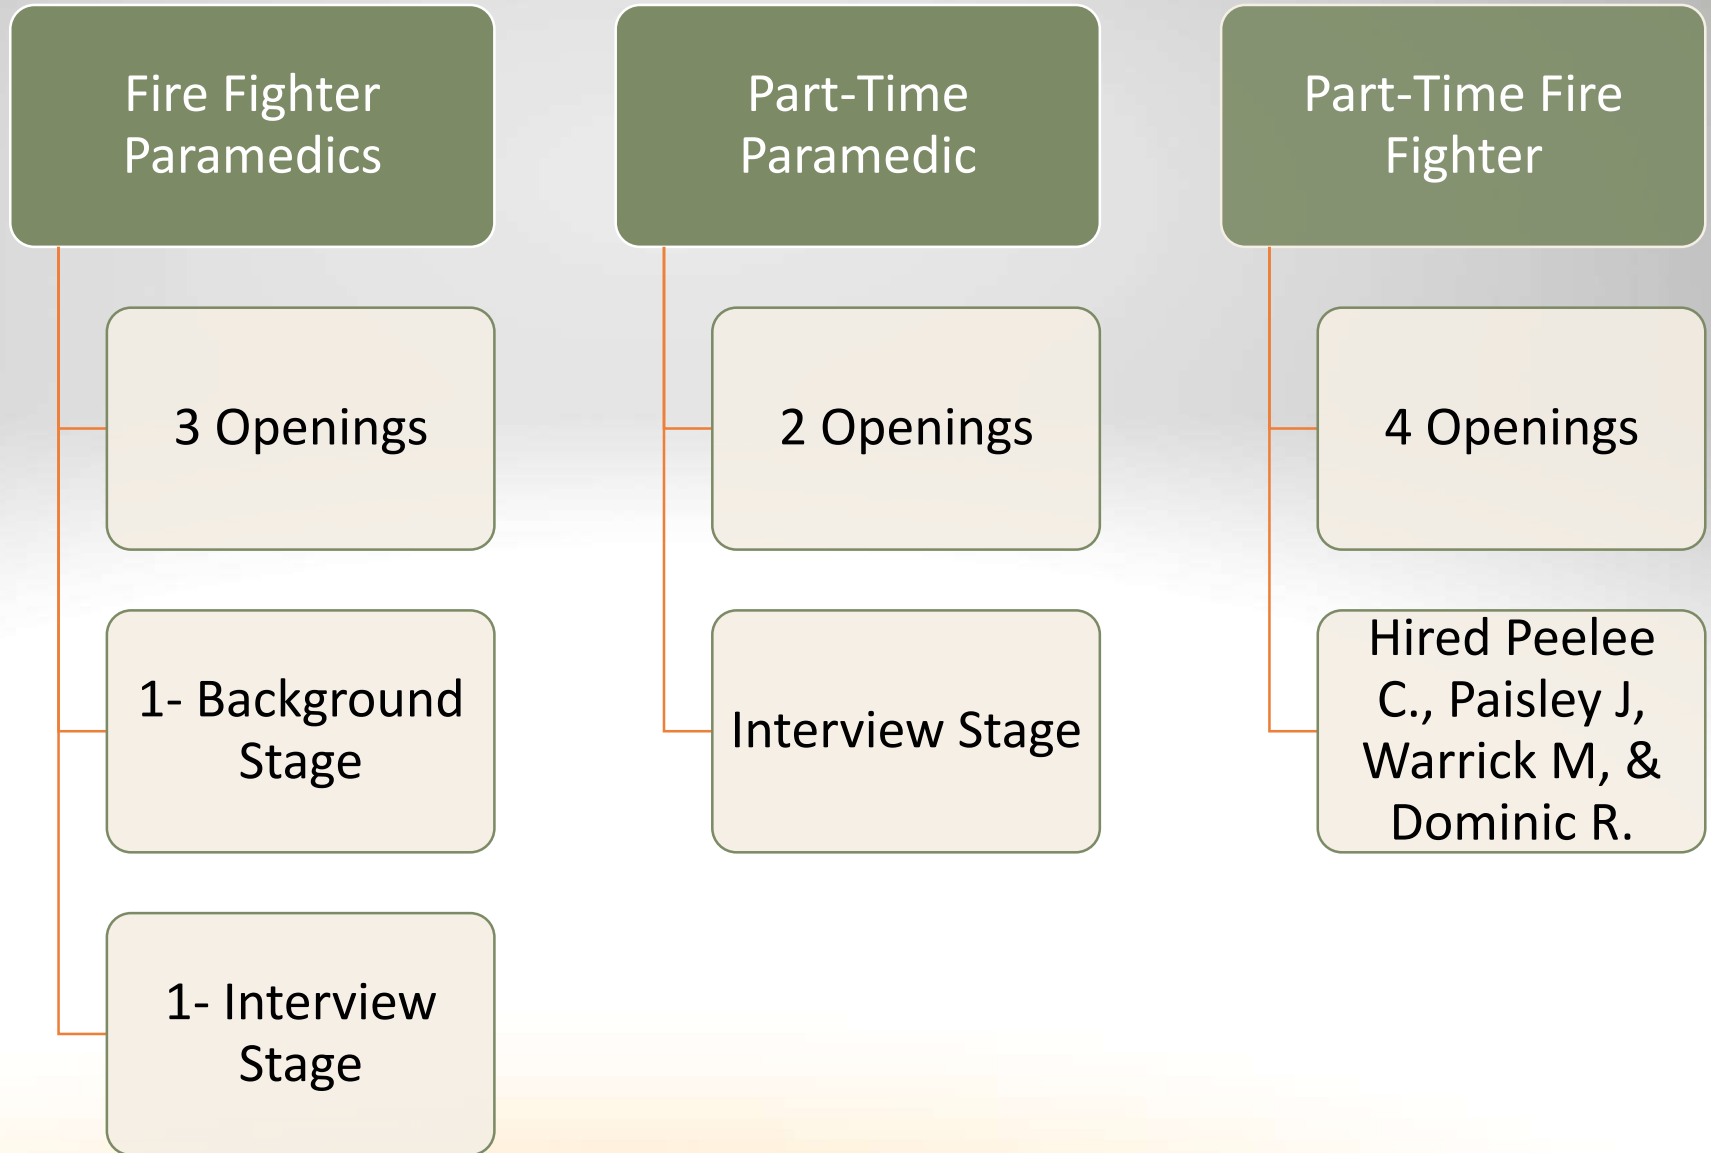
Fire Fighter Paramedics

3 Openings

1- Background Stage

1- Interview Stage

Part-Time Paramedic

2 Openings

Interview Stage

Part-Time Fire Fighter

4 Openings

Hired Peelee C., Paisley J, Warrick M, & Dominic R.